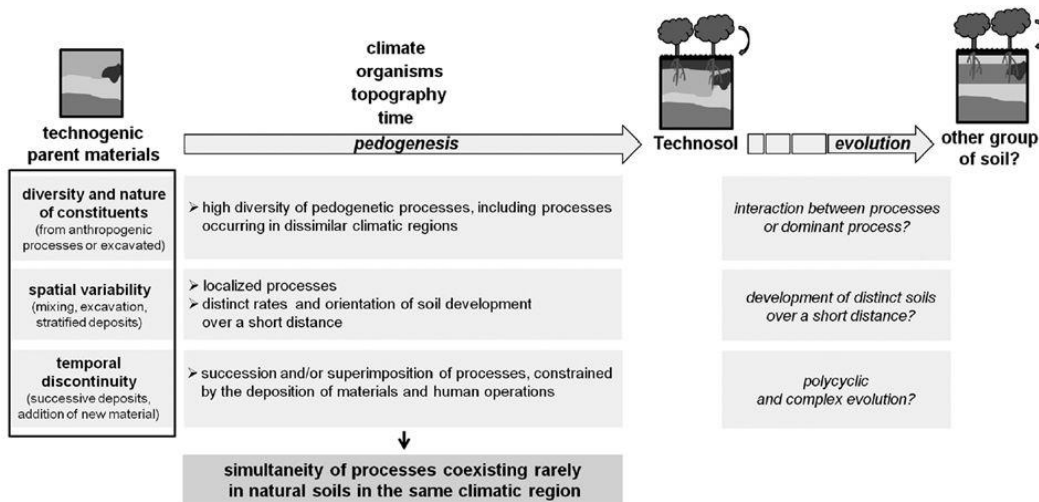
technogenic parent materials

climate
organisms
topography
time

pedogenesis

Technosol

evolution

other group of soil?

diversity and nature of constituents
(from anthropogenic processes or excavated)

➢ high diversity of pedogenetic processes, including processes occurring in dissimilar climatic regions

interaction between processes or dominant process?

spatial variability
(mixing, excavation, stratified deposits)

➢ localized processes
➢ distinct rates and orientation of soil development over a short distance

development of distinct soils over a short distance?

temporal discontinuity
(successive deposits, addition of new material)

➢ succession and/or superimposition of processes, constrained by the deposition of materials and human operations

polycyclic and complex evolution?

simultaneity of processes coexisting rarely in natural soils in the same climatic region